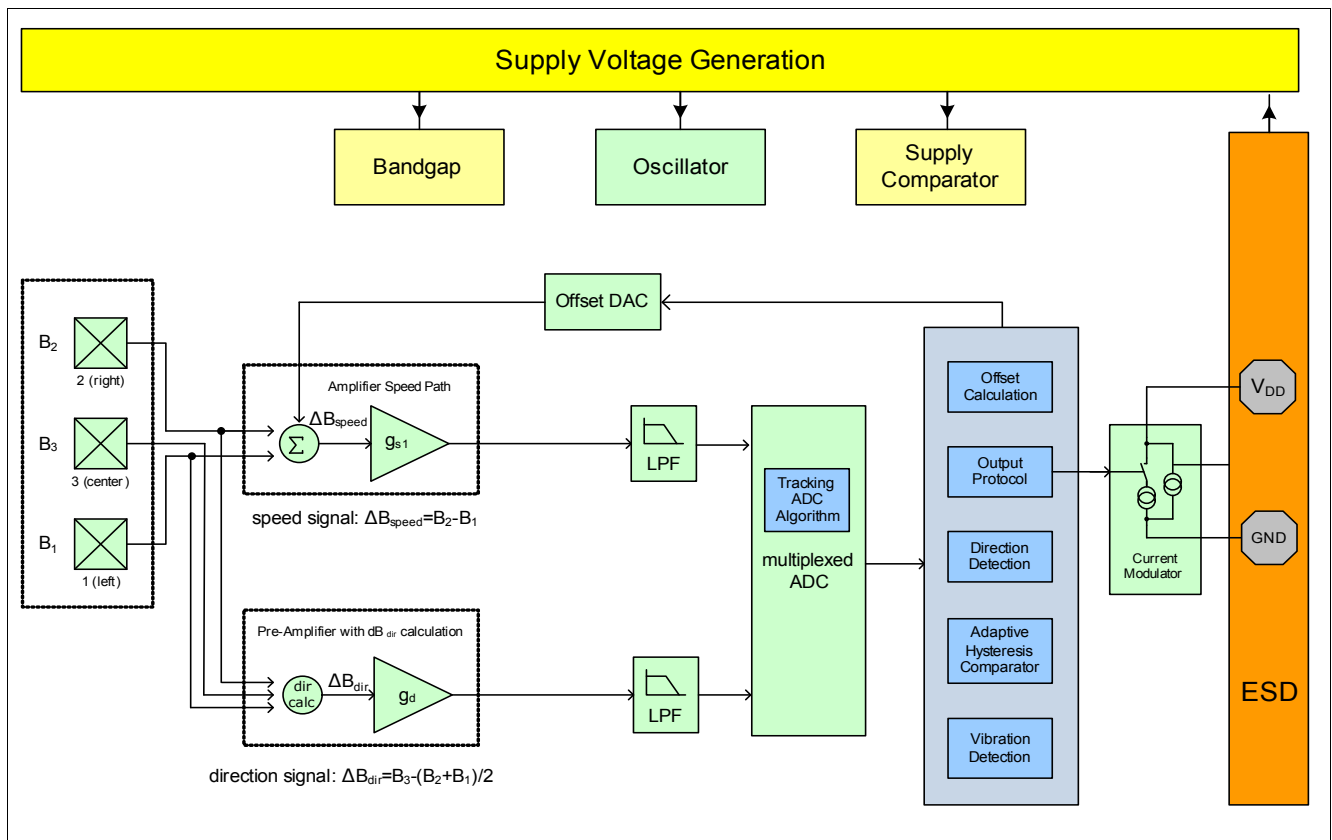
Supply Voltage Generation

Bandgap

Oscillator

Supply Comparator

Offset DAC

$B_2$

2 (right)

$B_3$

3 (center)

$B_1$

1 (left)

Amplifier Speed Path

$\Delta B_{speed}$

$\Sigma$

$g_{s1}$

speed signal: $\Delta B_{speed}=B_2-B_1$

LPF

Tracking ADC Algorithm

multiplexed ADC

Offset Calculation

Output Protocol

Direction Detection

Adaptive Hysteresis Comparator

Vibration Detection

$V_{DD}$

GND

Current Modulator

ESD

Pre-Amplifier with dB $_{dir}$ calculation

dir calc

$\Delta B_{dir}$

$g_d$

LPF

direction signal: $\Delta B_{dir}=B_3-(B_2+B_1)/2$